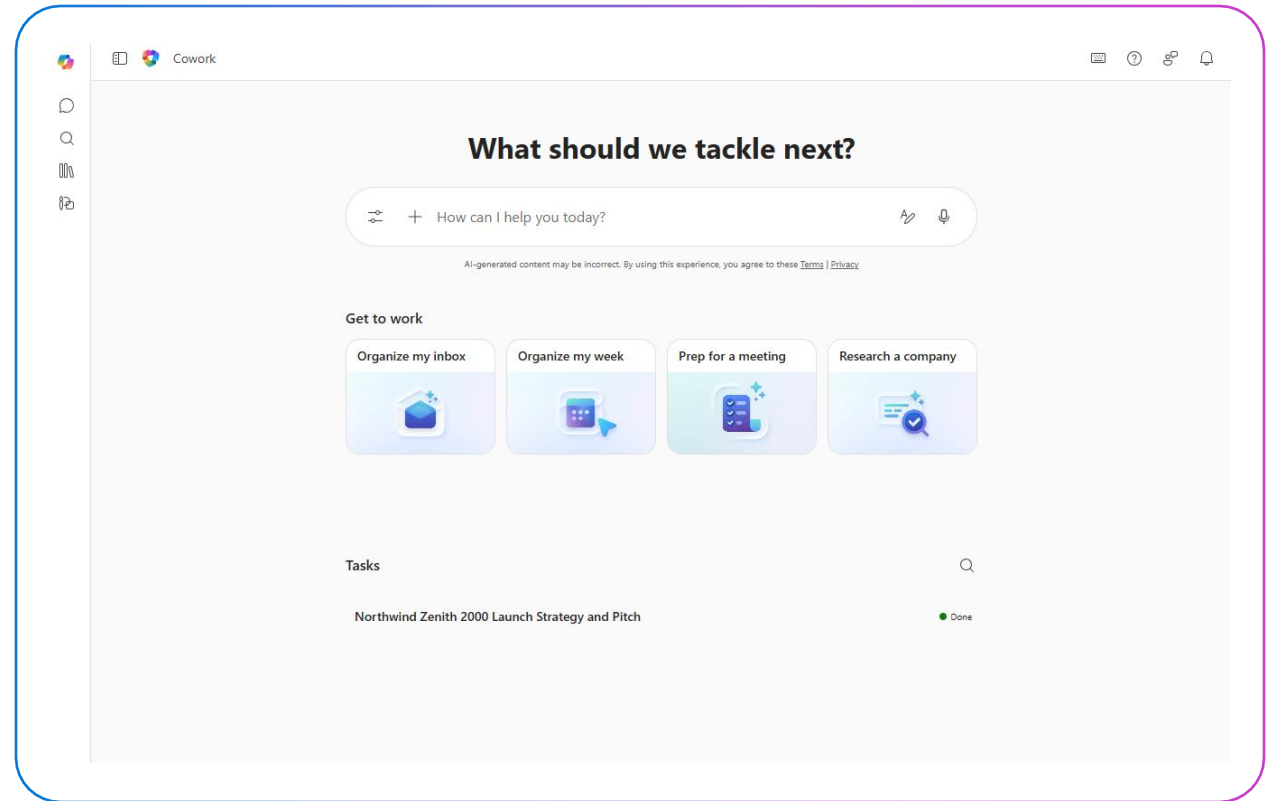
Cowork

What should we tackle next?

How can I help you today?

AI-generated content may be incorrect. By using this experience, you agree to these Terms | Privacy

Get to work

Organize my inbox

Organize my week

Prep for a meeting

Research a company

Tasks

Northwind Zenith 2000 Launch Strategy and Pitch

Done